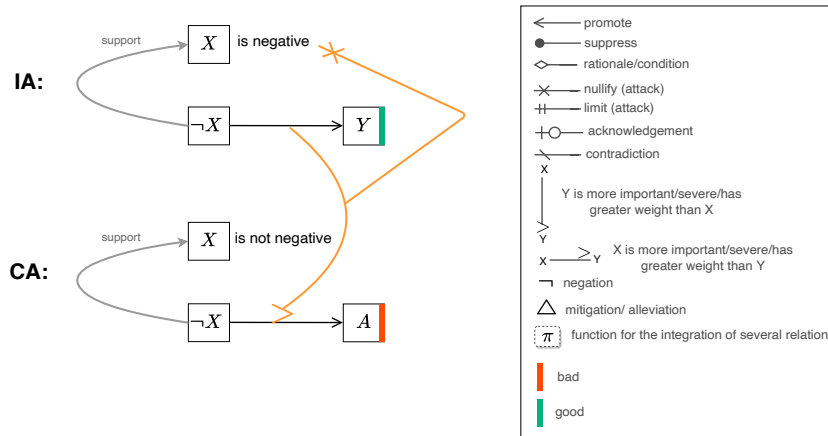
IA:

support

$X$ is negative

$\neg X$

$Y$

CA:

support

$X$ is not negative

$\neg X$

$A$

promote

suppress

rationale/condition

nullify (attack)

limit (attack)

acknowledgement

contradiction

X

Y is more important/severe/has greater weight than X

Y

X Y X is more important/severe/has greater weight than Y

¬ negation

mitigation/ alleviation

$\pi$ function for the integration of several relation

bad

good